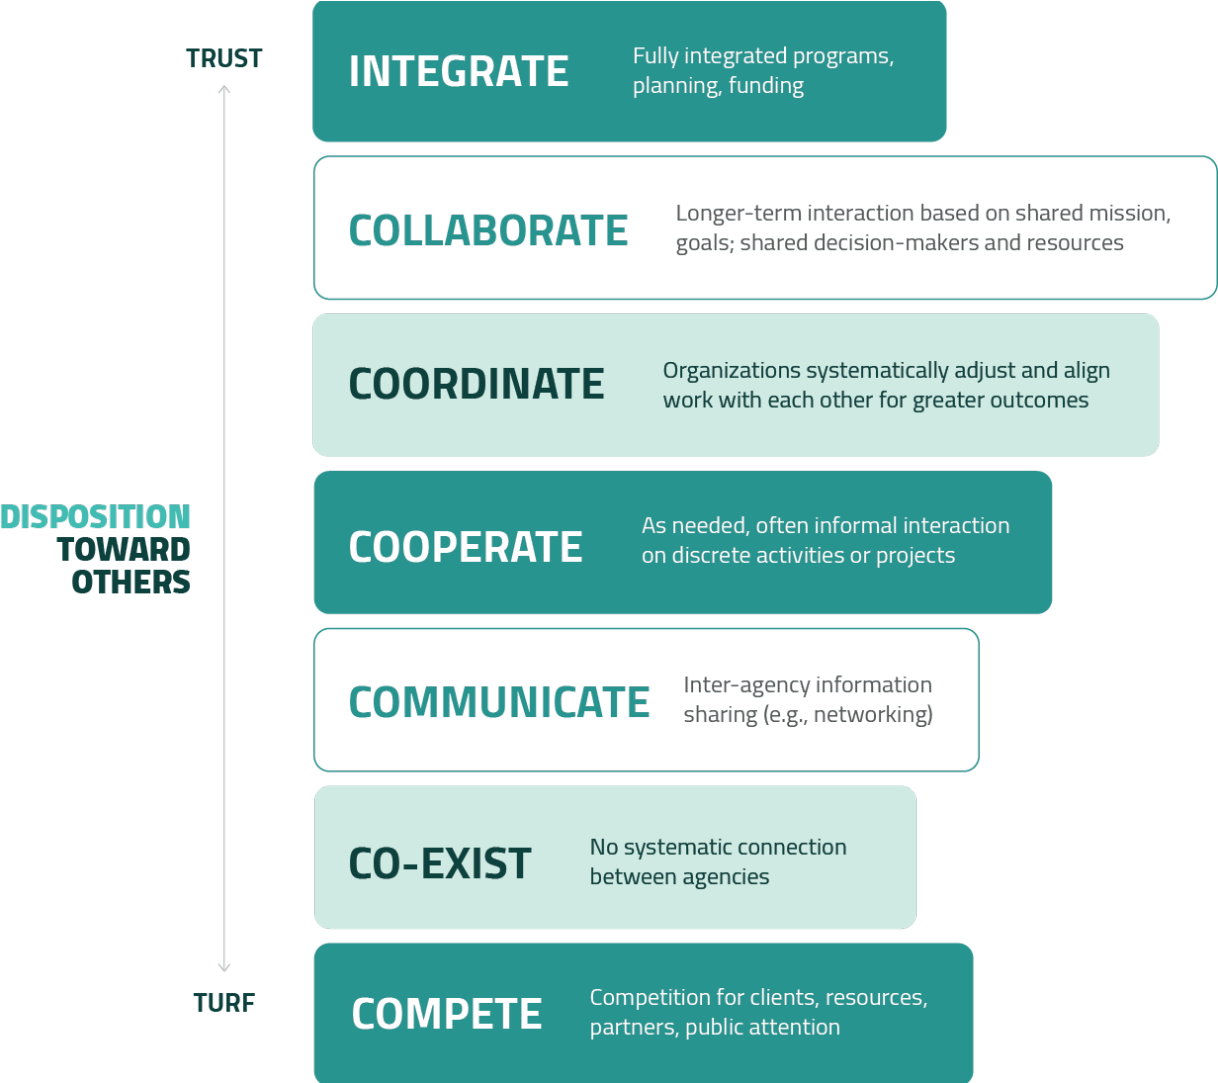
TRUST

DISPOSITION TOWARD OTHERS

TURF

INTEGRATE Fully integrated programs, planning, funding

COLLABORATE Longer-term interaction based on shared mission, goals; shared decision-makers and resources

COORDINATE Organizations systematically adjust and align work with each other for greater outcomes

COOPERATE As needed, often informal interaction on discrete activities or projects

COMMUNICATE Inter-agency information sharing (e.g., networking)

CO-EXIST No systematic connection between agencies

COMPETE Competition for clients, resources, partners, public attention